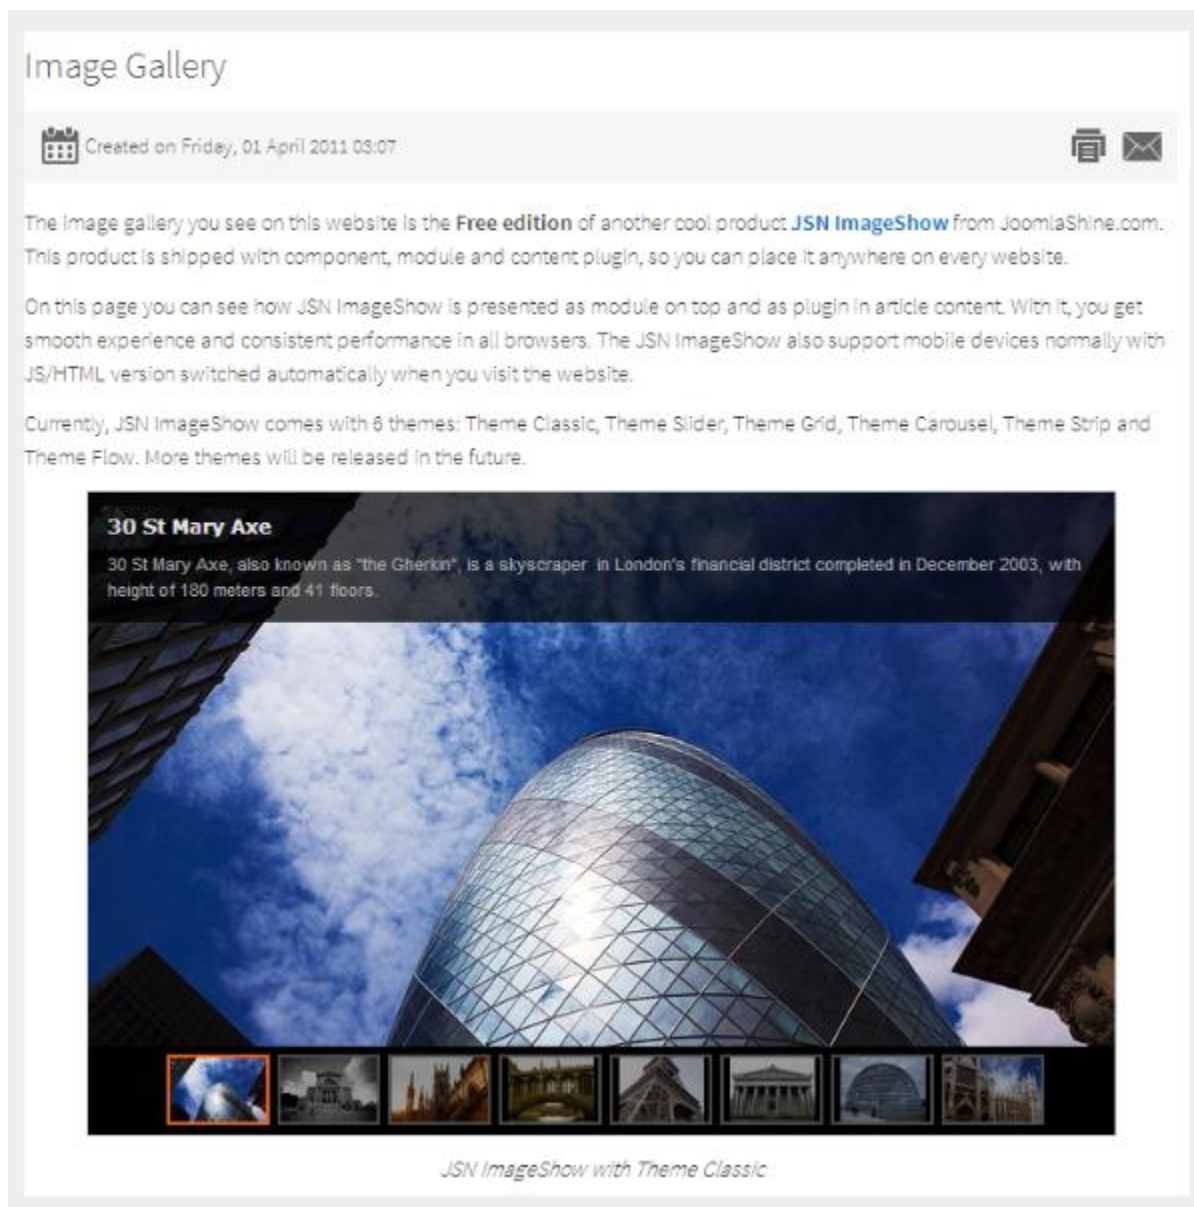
Image Gallery

Created on Friday, 01 April 2011 03:07

The image gallery you see on this website is the **Free edition** of another cool product **JSN ImageShow** from JoomlaShine.com. This product is shipped with component, module and content plugin, so you can place it anywhere on every website.

On this page you can see how JSN ImageShow is presented as module on top and as plugin in article content. With it, you get smooth experience and consistent performance in all browsers. The JSN ImageShow also support mobile devices normally with JS/HTML version switched automatically when you visit the website.

Currently, JSN ImageShow comes with 6 themes: Theme Classic, Theme Slider, Theme Grid, Theme Carousel, Theme Strip and Theme Flow. More themes will be released in the future.

30 St Mary Axe

30 St Mary Axe, also known as "the Gherkin", is a skyscraper in London's financial district completed in December 2003, with height of 180 meters and 41 floors.

JSN ImageShow with Theme Classic